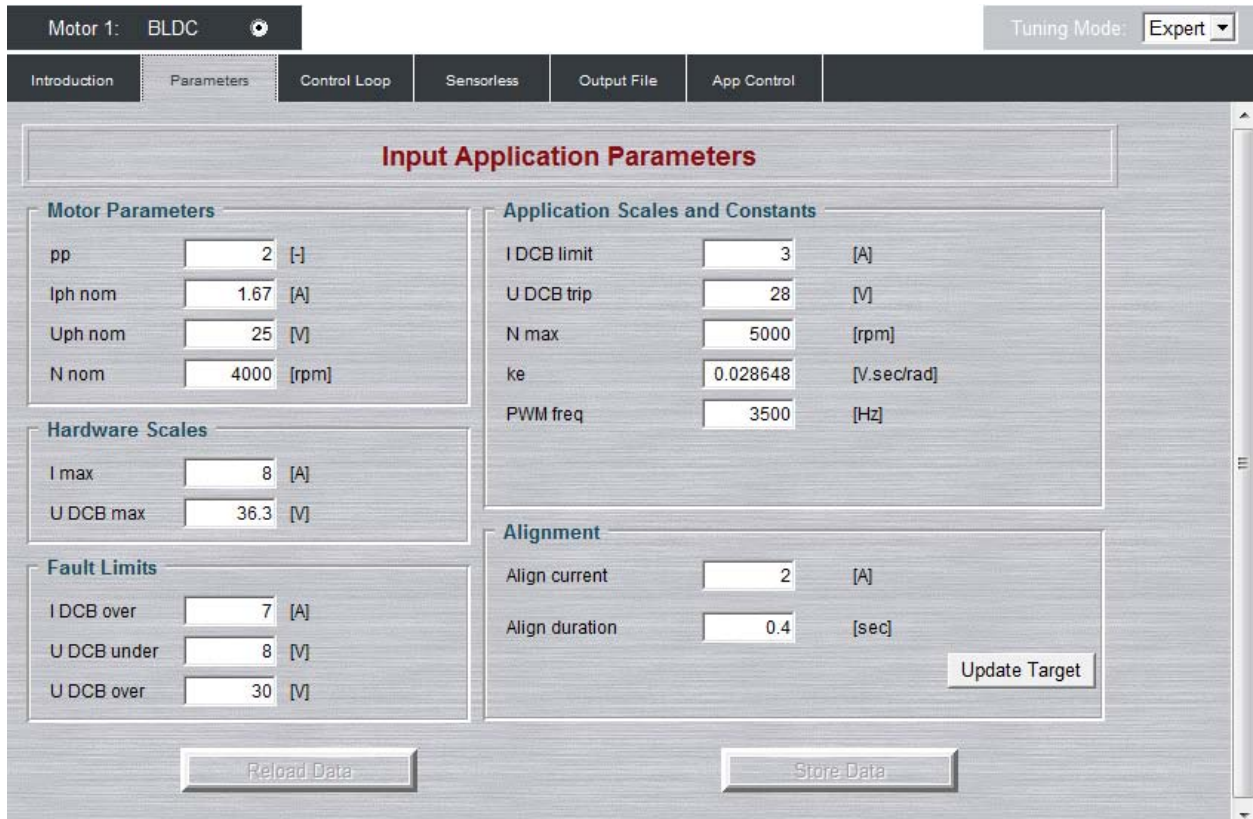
Motor 1: BLDC

Tuning Mode: Expert

Introduction | Parameters | Control Loop | Sensorless | Output File | App Control

Input Application Parameters

Motor Parameters

| | | |
|---|---|---|
| pp | 2 | [-] |
| Iph nom | 1.67 | [A] |
| Uph nom | 25 | [V] |
| N nom | 4000 | [rpm] |

Hardware Scales

| | | |
|---|---|---|
| I max | 8 | [A] |
| U DCB max | 36.3 | [V] |

Fault Limits

| | | |
|---|---|---|
| I DCB over | 7 | [A] |
| U DCB under | 8 | [V] |
| U DCB over | 30 | [V] |

Application Scales and Constants

| | | |
|---|---|---|
| I DCB limit | 3 | [A] |
| U DCB trip | 28 | [V] |
| N max | 5000 | [rpm] |
| ke | 0.028648 | [V.sec/rad] |
| PWM freq | 3500 | [Hz] |

Alignment

| | | |
|---|---|---|
| Align current | 2 | [A] |
| Align duration | 0.4 | [sec] |

Update Target

Reload Data

Store Data